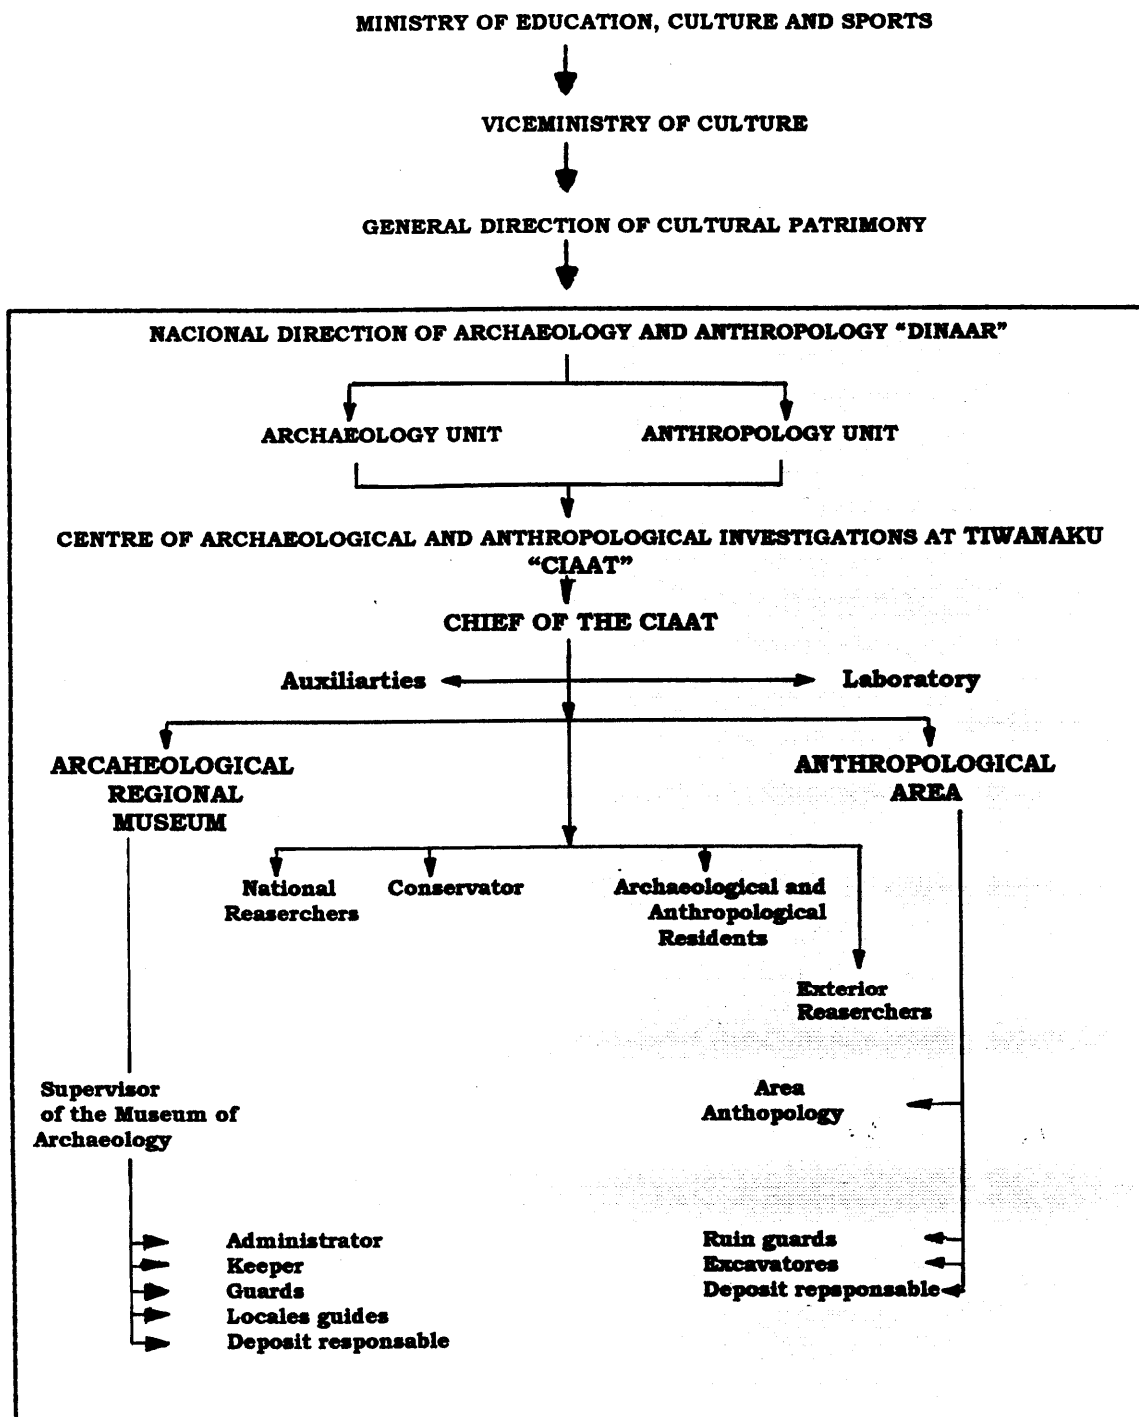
MINISTRY OF EDUCATION, CULTURE AND SPORTS

VICEMINISTRY OF CULTURE

GENERAL DIRECTION OF CULTURAL PATRIMONY

NACIONAL DIRECTION OF ARCHAEOLOGY AND ANTHROPOLOGY "DINAAR"

ARCHAEOLOGY UNIT

ANTHROPOLOGY UNIT

CENTRE OF ARCHAEOLOGICAL AND ANTHROPOLOGICAL INVESTIGATIONS AT TIWANAKU "CIAAT"

CHIEF OF THE CIAAT

Auxiliarties

Laboratory

ARCAHEOLOGICAL REGIONAL MUSEUM

ANTHROPOLOGICAL AREA

National Reaserchers

Conservator

Archaeological and Anthropological Residents

Exterior Reaserchers

Supervisor of the Museum of Archaeology

Area Anthopology

Administrator
Keeper
Guards
Locales guides
Deposit responsable

Ruin guards
Excavatores
Deposit repsponsable